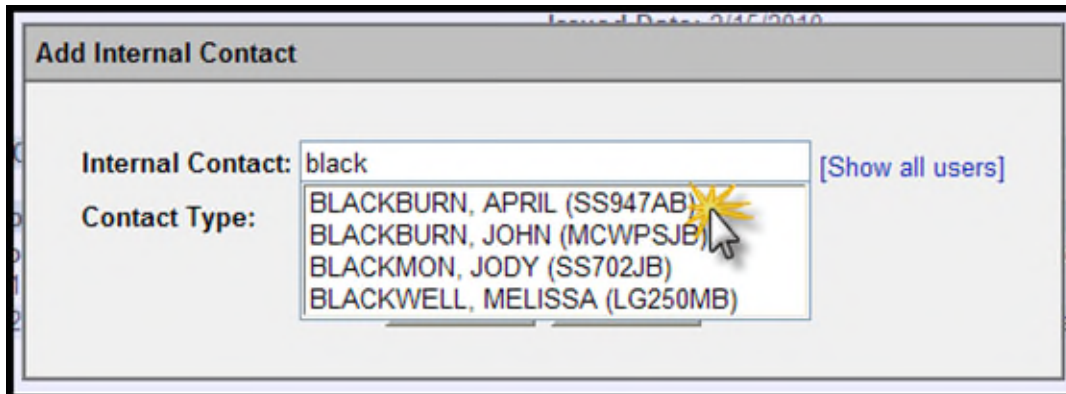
Issued Date: 2/15/2010

Add Internal Contact

Internal Contact: black

[Show all users]

Contact Type:

BLACKBURN, APRIL (SS947AB)
BLACKBURN, JOHN (MCWPSJB)
BLACKMON, JODY (SS702JB)
BLACKWELL, MELISSA (LG250MB)